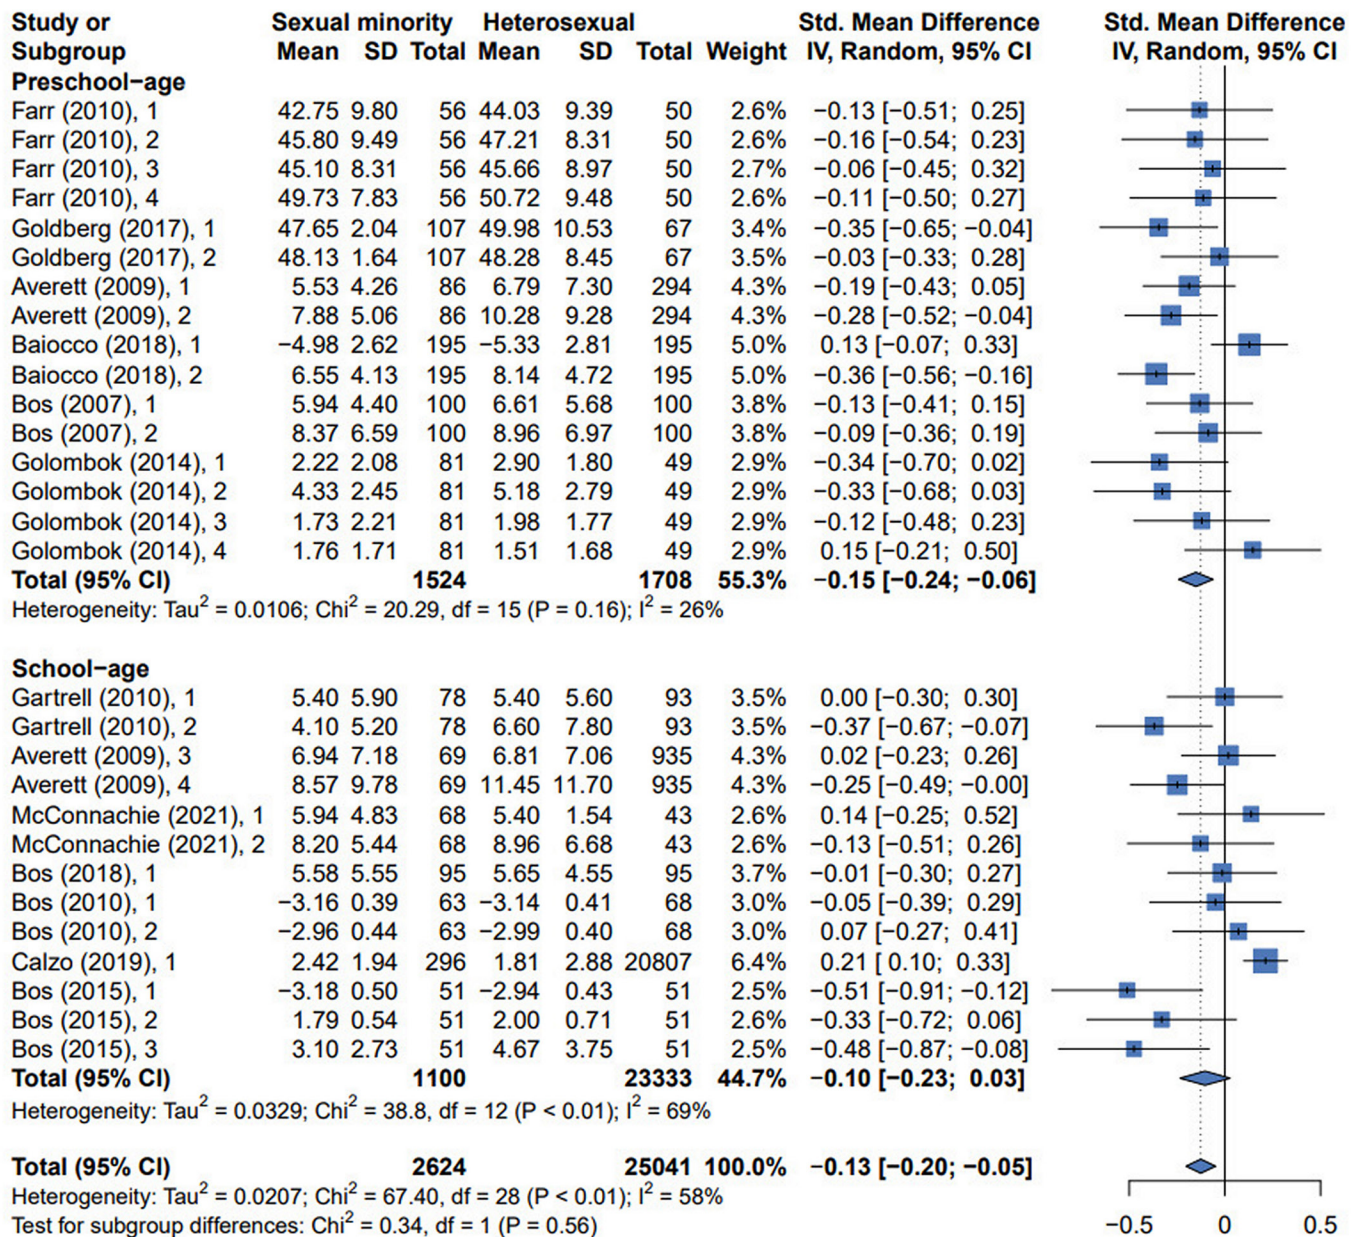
| Study or Subgroup | Sexual minority Mean | SD | Total | Heterosexual Mean | SD | Total | Weight | Std. Mean Difference IV, Random, 95% CI |
|---|---|---|---|---|---|---|---|---|
| **Preschool−age** | | | | | | | | |
| Farr (2010), 1 | 42.75 | 9.80 | 56 | 44.03 | 9.39 | 50 | 2.6% | −0.13 [−0.51; 0.25] |
| Farr (2010), 2 | 45.80 | 9.49 | 56 | 47.21 | 8.31 | 50 | 2.6% | −0.16 [−0.54; 0.23] |
| Farr (2010), 3 | 45.10 | 8.31 | 56 | 45.66 | 8.97 | 50 | 2.7% | −0.06 [−0.45; 0.32] |
| Farr (2010), 4 | 49.73 | 7.83 | 56 | 50.72 | 9.48 | 50 | 2.6% | −0.11 [−0.50; 0.27] |
| Goldberg (2017), 1 | 47.65 | 2.04 | 107 | 49.98 | 10.53 | 67 | 3.4% | −0.35 [−0.65; −0.04] |
| Goldberg (2017), 2 | 48.13 | 1.64 | 107 | 48.28 | 8.45 | 67 | 3.5% | −0.03 [−0.33; 0.28] |
| Averett (2009), 1 | 5.53 | 4.26 | 86 | 6.79 | 7.30 | 294 | 4.3% | −0.19 [−0.43; 0.05] |
| Averett (2009), 2 | 7.88 | 5.06 | 86 | 10.28 | 9.28 | 294 | 4.3% | −0.28 [−0.52; −0.04] |
| Baiocco (2018), 1 | −4.98 | 2.62 | 195 | −5.33 | 2.81 | 195 | 5.0% | 0.13 [−0.07; 0.33] |
| Baiocco (2018), 2 | 6.55 | 4.13 | 195 | 8.14 | 4.72 | 195 | 5.0% | −0.36 [−0.56; −0.16] |
| Bos (2007), 1 | 5.94 | 4.40 | 100 | 6.61 | 5.68 | 100 | 3.8% | −0.13 [−0.41; 0.15] |
| Bos (2007), 2 | 8.37 | 6.59 | 100 | 8.96 | 6.97 | 100 | 3.8% | −0.09 [−0.36; 0.19] |
| Golombok (2014), 1 | 2.22 | 2.08 | 81 | 2.90 | 1.80 | 49 | 2.9% | −0.34 [−0.70; 0.02] |
| Golombok (2014), 2 | 4.33 | 2.45 | 81 | 5.18 | 2.79 | 49 | 2.9% | −0.33 [−0.68; 0.03] |
| Golombok (2014), 3 | 1.73 | 2.21 | 81 | 1.98 | 1.77 | 49 | 2.9% | −0.12 [−0.48; 0.23] |
| Golombok (2014), 4 | 1.76 | 1.71 | 81 | 1.51 | 1.68 | 49 | 2.9% | 0.15 [−0.21; 0.50] |
| **Total (95% CI)** | | | **1524** | | | **1708** | **55.3%** | **−0.15 [−0.24; −0.06]** |

Heterogeneity: Tau$^2$ = 0.0106; Chi$^2$ = 20.29, df = 15 (P = 0.16); I$^2$ = 26%

| Study or Subgroup | Mean | SD | Total | Mean | SD | Total | Weight | Std. Mean Difference |
|---|---|---|---|---|---|---|---|---|
| **School−age** | | | | | | | | |
| Gartrell (2010), 1 | 5.40 | 5.90 | 78 | 5.40 | 5.60 | 93 | 3.5% | 0.00 [−0.30; 0.30] |
| Gartrell (2010), 2 | 4.10 | 5.20 | 78 | 6.60 | 7.80 | 93 | 3.5% | −0.37 [−0.67; −0.07] |
| Averett (2009), 3 | 6.94 | 7.18 | 69 | 6.81 | 7.06 | 935 | 4.3% | 0.02 [−0.23; 0.26] |
| Averett (2009), 4 | 8.57 | 9.78 | 69 | 11.45 | 11.70 | 935 | 4.3% | −0.25 [−0.49; −0.00] |
| McConnachie (2021), 1 | 5.94 | 4.83 | 68 | 5.40 | 1.54 | 43 | 2.6% | 0.14 [−0.25; 0.52] |
| McConnachie (2021), 2 | 8.20 | 5.44 | 68 | 8.96 | 6.68 | 43 | 2.6% | −0.13 [−0.51; 0.26] |
| Bos (2018), 1 | 5.58 | 5.55 | 95 | 5.65 | 4.55 | 95 | 3.7% | −0.01 [−0.30; 0.27] |
| Bos (2010), 1 | −3.16 | 0.39 | 63 | −3.14 | 0.41 | 68 | 3.0% | −0.05 [−0.39; 0.29] |
| Bos (2010), 2 | −2.96 | 0.44 | 63 | −2.99 | 0.40 | 68 | 3.0% | 0.07 [−0.27; 0.41] |
| Calzo (2019), 1 | 2.42 | 1.94 | 296 | 1.81 | 2.88 | 20807 | 6.4% | 0.21 [ 0.10; 0.33] |
| Bos (2015), 1 | −3.18 | 0.50 | 51 | −2.94 | 0.43 | 51 | 2.5% | −0.51 [−0.91; −0.12] |
| Bos (2015), 2 | 1.79 | 0.54 | 51 | 2.00 | 0.71 | 51 | 2.6% | −0.33 [−0.72; 0.06] |
| Bos (2015), 3 | 3.10 | 2.73 | 51 | 4.67 | 3.75 | 51 | 2.5% | −0.48 [−0.87; −0.08] |
| **Total (95% CI)** | | | **1100** | | | **23333** | **44.7%** | **−0.10 [−0.23; 0.03]** |

Heterogeneity: Tau$^2$ = 0.0329; Chi$^2$ = 38.8, df = 12 (P < 0.01); I$^2$ = 69%

**Total (95% CI)** **2624** **25041** **100.0%** **−0.13 [−0.20; −0.05]**

Heterogeneity: Tau$^2$ = 0.0207; Chi$^2$ = 67.40, df = 28 (P < 0.01); I$^2$ = 58%
Test for subgroup differences: Chi$^2$ = 0.34, df = 1 (P = 0.56)

Std. Mean Difference IV, Random, 95% CI
−0.5 0 0.5